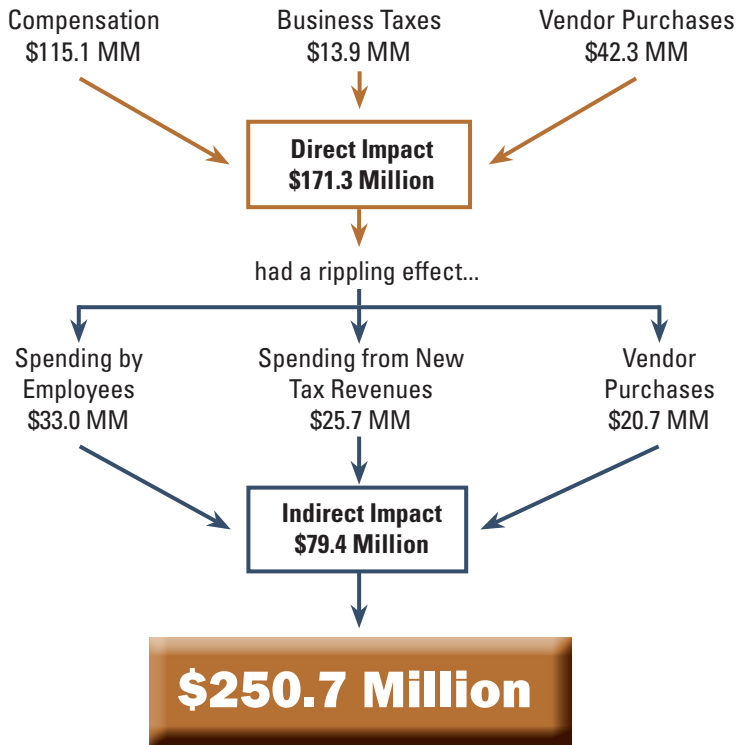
Compensation
$115.1 MM

Business Taxes
$13.9 MM

Vendor Purchases
$42.3 MM

Direct Impact
$171.3 Million

had a rippling effect...

Spending by Employees
$33.0 MM

Spending from New Tax Revenues
$25.7 MM

Vendor Purchases
$20.7 MM

Indirect Impact
$79.4 Million

$250.7 Million